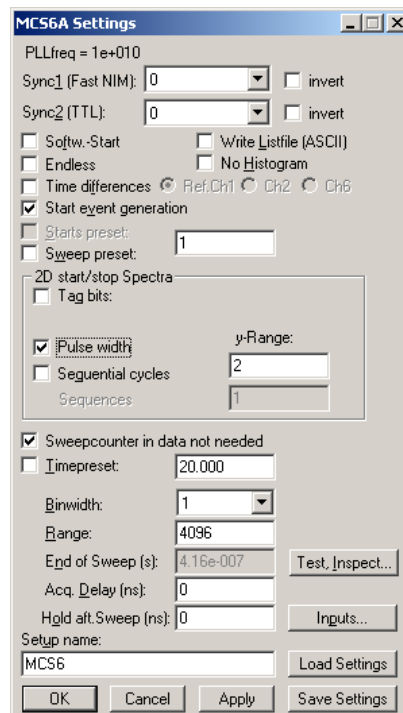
MCS6A Settings

PLLfreq = 1e+010

Sync1 (Fast NIM): 0 invert

Sync2 (TTL): 0 invert

Softw.-Start

Write Listfile (ASCII)

Endless

No Histogram

Time differences Ref.Ch1 Ch2 Ch6

Start event generation

Starts preset:

Sweep preset: 1

2D start/stop Spectra

Tag bits:

y-Range:

Pulse width 2

Sequential cycles

Sequences 1

Sweepcounter in data not needed

Timepreset: 20.000

Binwidth: 1

Range: 4096

End of Sweep (s): 4.16e-007

Test, Inspect...

Acq. Delay (ns): 0

Hold aft.Sweep (ns): 0

Inputs...

Setup name:

MCS6

Load Settings

OK Cancel Apply Save Settings